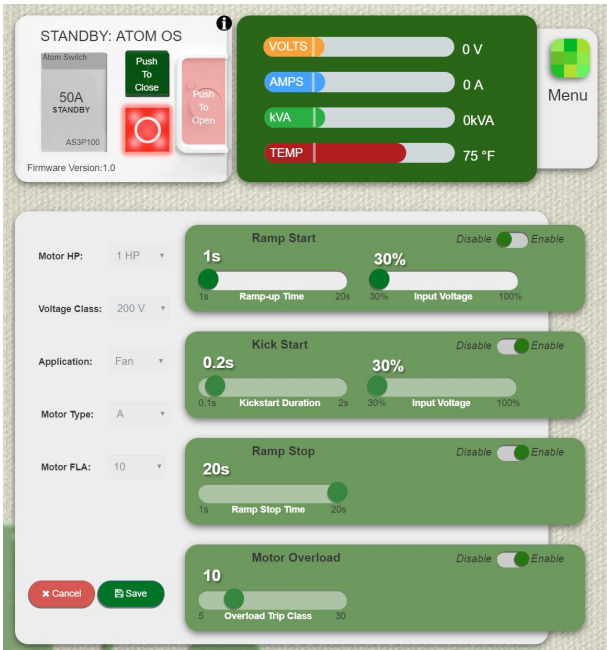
STANDBY: ATOM OS

Atom Switch

50A
STANDBY

AS3P100

Push To Close

Push To Open

Firmware Version:1.0

VOLTS 0 V

AMPS 0 A

kVA 0kVA

TEMP 75 °F

Menu

Motor HP: 1 HP

Voltage Class: 200 V

Application: Fan

Motor Type: A

Motor FLA: 10

Ramp Start
Disable Enable
1s
1s Ramp-up Time 20s
30%
30% Input Voltage 100%

Kick Start
Disable Enable
0.2s
0.1s Kickstart Duration 2s
30%
30% Input Voltage 100%

Ramp Stop
Disable Enable
20s
1s Ramp Stop Time 20s

Motor Overload
Disable Enable
10
5 Overload Trip Class 30

✖ Cancel

Save